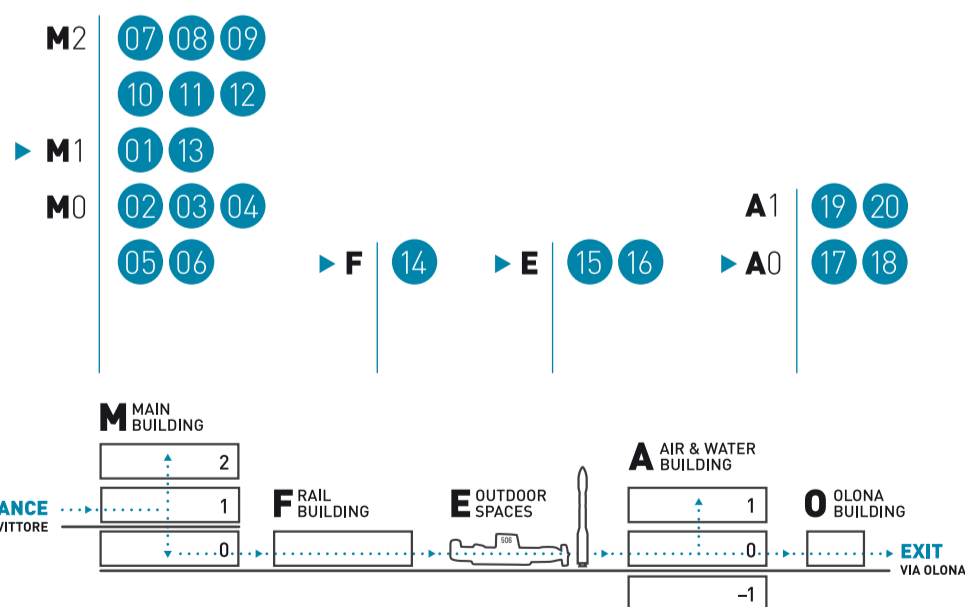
M2 07 08 09
10 11 12
M1 01 13
M0 02 03 04
05 06

F 14

E 15 16

A1 19 20
A0 17 18

M MAIN BUILDING
2
1
0

ANCE
VITTORE

F RAIL BUILDING

E OUTDOOR SPACES

506

A AIR & WATER BUILDING
1
0
–1

O OLONA BUILDING

EXIT
VIA OLONA